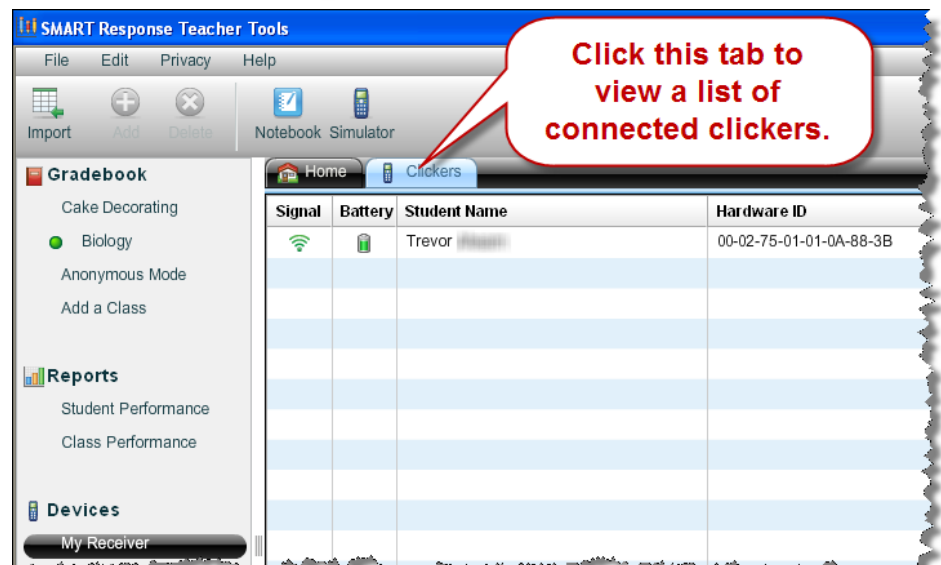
SMART Response Teacher Tools

File Edit Privacy Help

Import Add Delete Notebook Simulator

Click this tab to view a list of connected clickers.

Gradebook
Cake Decorating
Biology
Anonymous Mode
Add a Class

Reports
Student Performance
Class Performance

Devices
My Receiver

Home Clickers

| Signal | Battery | Student Name | Hardware ID |
|---|---|---|---|
| | | Trevor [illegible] | 00-02-75-01-01-0A-88-3B |